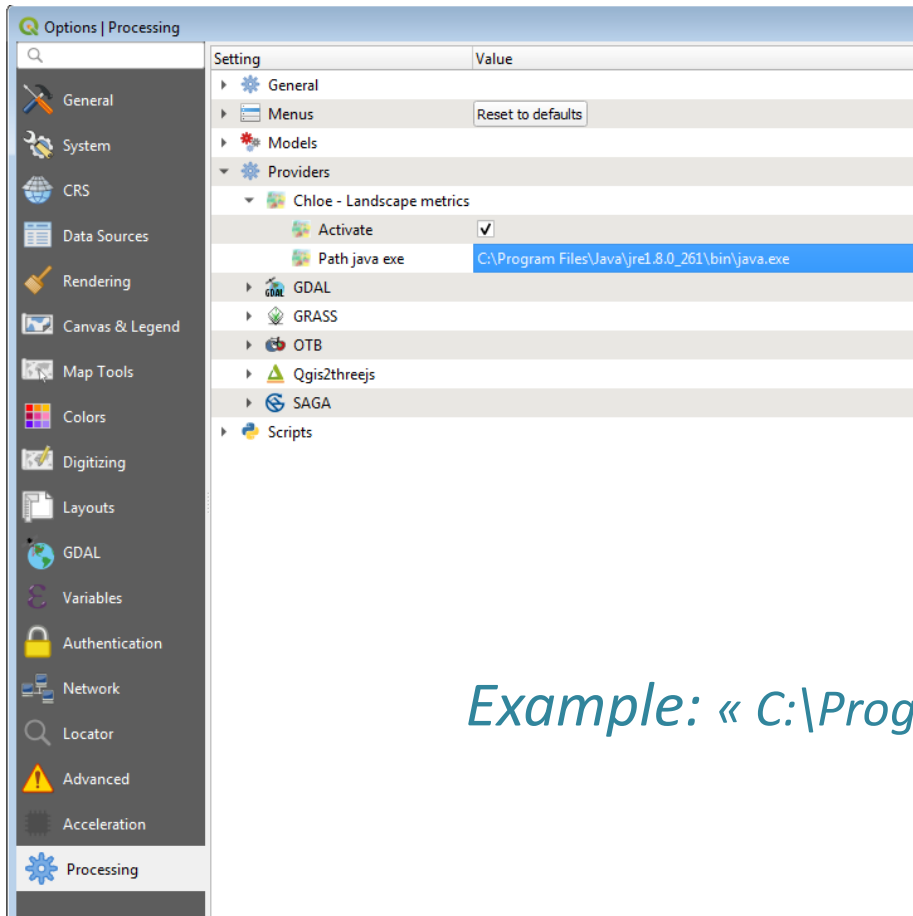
Options | Processing

General
System
CRS
Data Sources
Rendering
Canvas & Legend
Map Tools
Colors
Digitizing
Layouts
GDAL
Variables
Authentication
Network
Locator
Advanced
Acceleration
Processing

| Setting | Value |
|---|---|
| General | |
| Menus | Reset to defaults |
| Models | |
| Providers | |
| Chloe - Landscape metrics | |
| Activate | ✓ |
| Path java exe | C:\Program Files\Java\jre1.8.0_261\bin\java.exe |
| GDAL | |
| GRASS | |
| OTB | |
| Qgis2threejs | |
| SAGA | |
| Scripts | |

Example: « C:\Prog